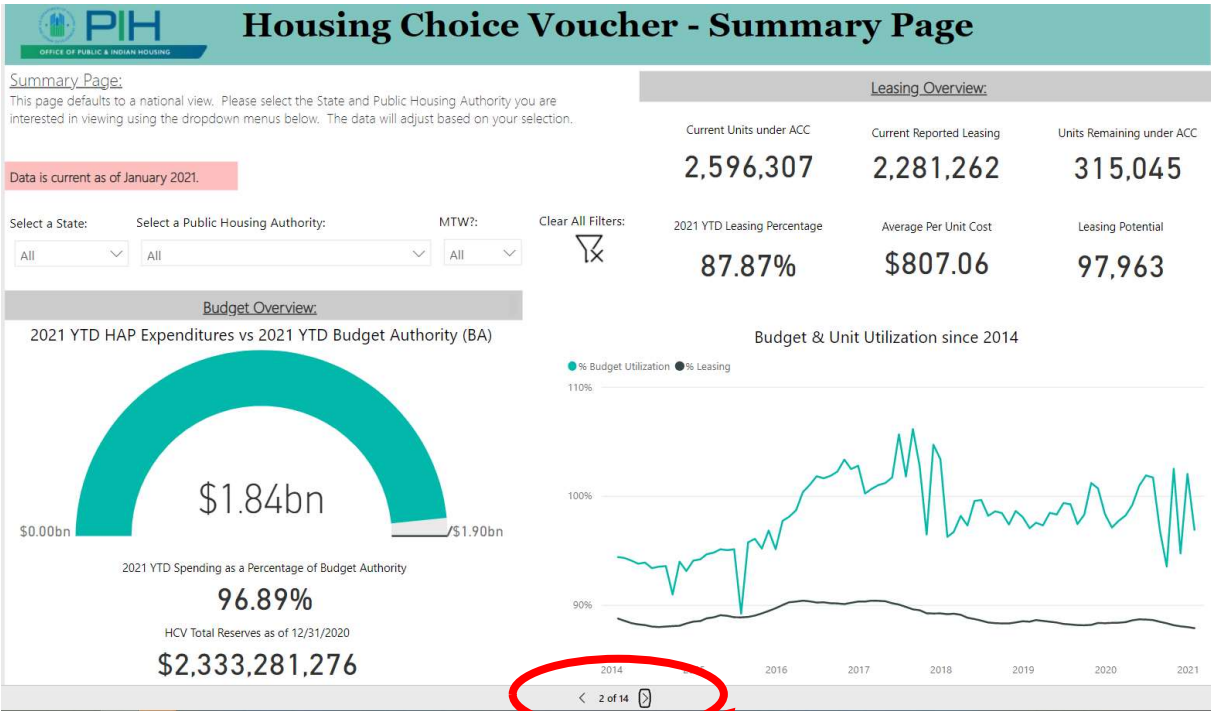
PIH
OFFICE OF PUBLIC & INDIAN HOUSING

Housing Choice Voucher - Summary Page

Summary Page:
This page defaults to a national view. Please select the State and Public Housing Authority you are interested in viewing using the dropdown menus below. The data will adjust based on your selection.

Data is current as of January 2021.

Select a State:
All

Select a Public Housing Authority:
All

MTW?:
All

Clear All Filters:

Leasing Overview:

Current Units under ACC
2,596,307

Current Reported Leasing
2,281,262

Units Remaining under ACC
315,045

2021 YTD Leasing Percentage
87.87%

Average Per Unit Cost
$807.06

Leasing Potential
97,963

Budget Overview:

2021 YTD HAP Expenditures vs 2021 YTD Budget Authority (BA)

$1.84bn

$0.00bn

$1.90bn

2021 YTD Spending as a Percentage of Budget Authority
96.89%

HCV Total Reserves as of 12/31/2020
$2,333,281,276

Budget & Unit Utilization since 2014

% Budget Utilization % Leasing

110%
100%
90%

2014 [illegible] 2016 2017 2018 2019 2020 2021

2 of 14